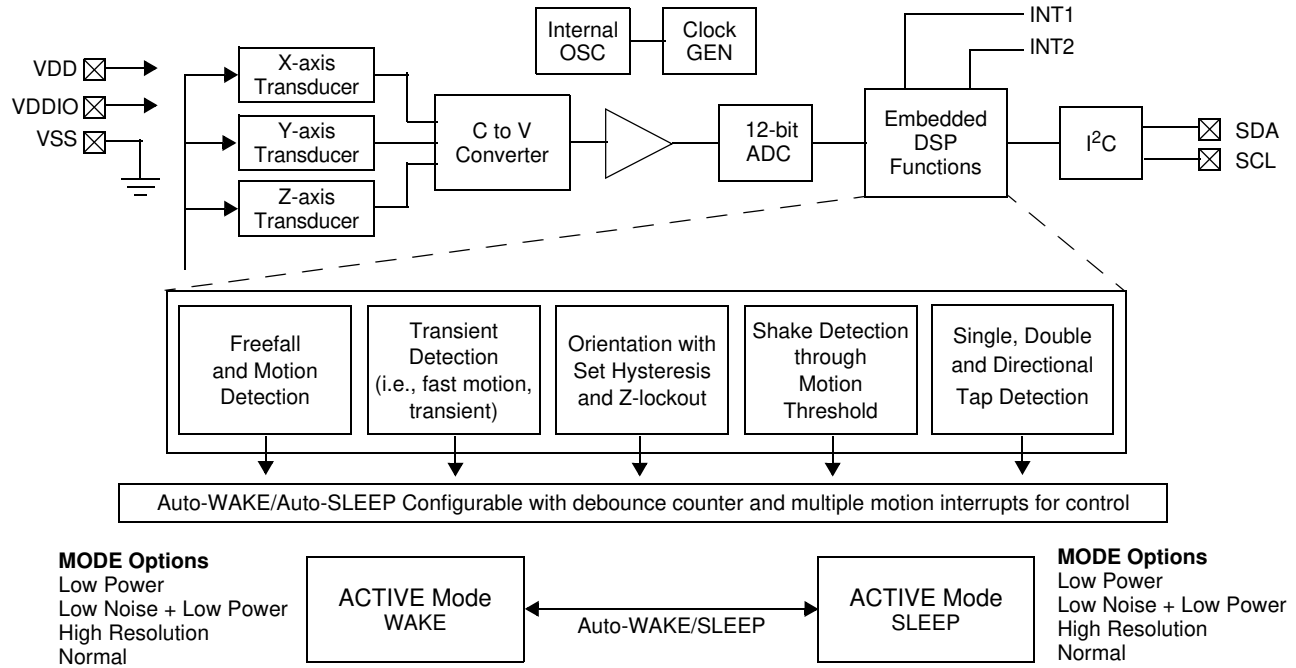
VDD
VDDIO
VSS

X-axis Transducer
Y-axis Transducer
Z-axis Transducer

C to V Converter

Internal OSC
Clock GEN

12-bit ADC

Embedded DSP Functions

INT1
INT2

I$^2$C

SDA
SCL

Freefall and Motion Detection

Transient Detection (i.e., fast motion, transient)

Orientation with Set Hysteresis and Z-lockout

Shake Detection through Motion Threshold

Single, Double and Directional Tap Detection

Auto-WAKE/Auto-SLEEP Configurable with debounce counter and multiple motion interrupts for control

**MODE Options**
Low Power
Low Noise + Low Power
High Resolution
Normal

ACTIVE Mode
WAKE

Auto-WAKE/SLEEP

ACTIVE Mode
SLEEP

**MODE Options**
Low Power
Low Noise + Low Power
High Resolution
Normal